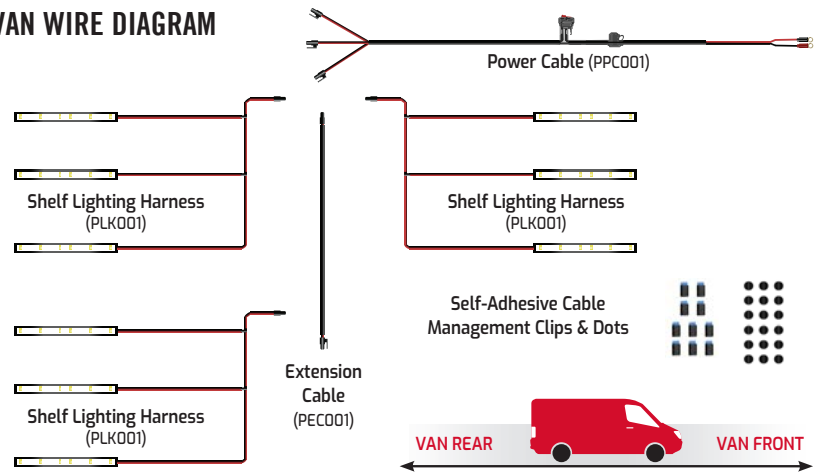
VAN WIRE DIAGRAM

Power Cable (PPC001)

Shelf Lighting Harness (PLK001)

Shelf Lighting Harness (PLK001)

Self-Adhesive Cable Management Clips & Dots

Shelf Lighting Harness (PLK001)

Extension Cable (PEC001)

VAN REAR

VAN FRONT